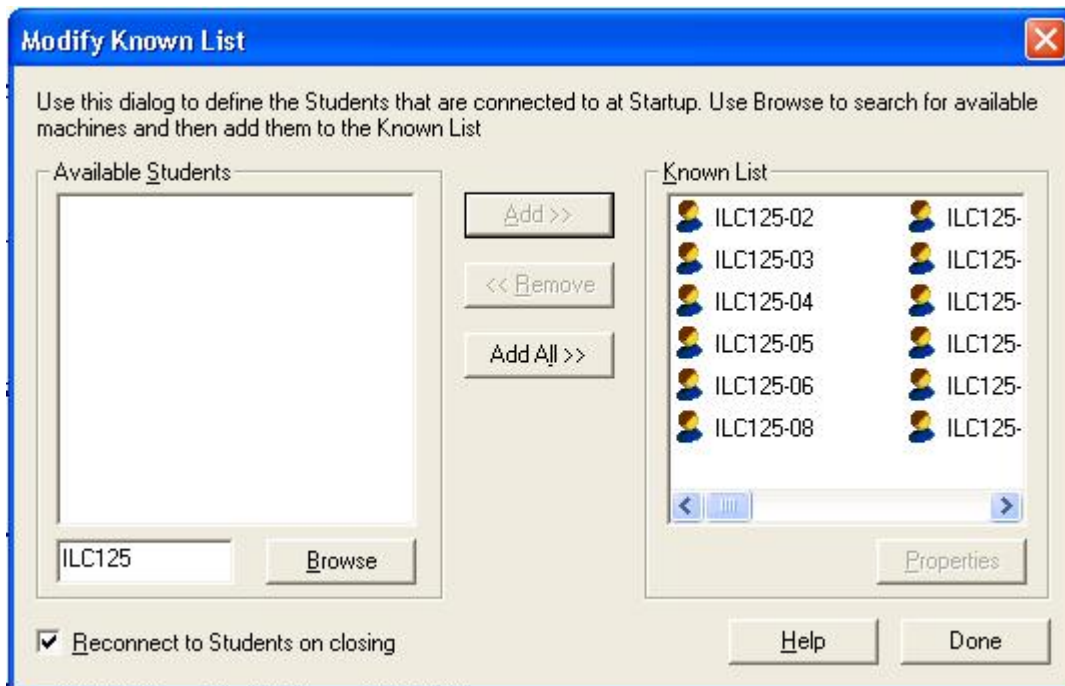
Modify Known List

Use this dialog to define the Students that are connected to at Startup. Use Browse to search for available machines and then add them to the Known List

Available Students

Add >>

<< Remove

Add All >>

Known List

ILC125-02
ILC125-03
ILC125-04
ILC125-05
ILC125-06
ILC125-08

ILC125-
ILC125-
ILC125-
ILC125-
ILC125-
ILC125-

ILC125

Browse

Properties

Reconnect to Students on closing

Help

Done